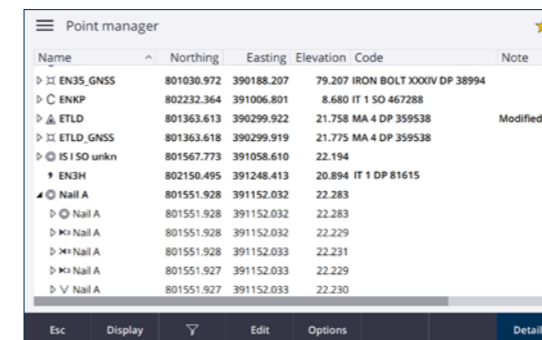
Point manager

| Name | Northing | Easting | Elevation | Code | Note |
|---|---|---|---|---|---|
| EN35_GNSS | 801030.972 | 390188.207 | 79.207 | IRON BOLT XXXIV DP 38994 | |
| ENKP | 802232.364 | 391006.801 | 8.680 | IT 1 SO 467288 | |
| ETLD | 801363.613 | 390299.922 | 21.758 | MA 4 DP 359538 | Modified |
| ETLD_GNSS | 801363.618 | 390299.919 | 21.775 | MA 4 DP 359538 | |
| IS I SO unkn | 801567.773 | 391058.610 | 22.194 | | |
| EN3H | 802150.495 | 391248.413 | 20.894 | IT 1 DP 81615 | |
| Nail A | 801551.928 | 391152.032 | 22.283 | | |
| Nail A | 801551.928 | 391152.032 | 22.283 | | |
| Nail A | 801551.928 | 391152.032 | 22.229 | | |
| Nail A | 801551.928 | 391152.033 | 22.231 | | |
| Nail A | 801551.927 | 391152.032 | 22.229 | | |
| Nail A | 801551.927 | 391152.033 | 22.230 | | |

Esc Display Edit Options Detail